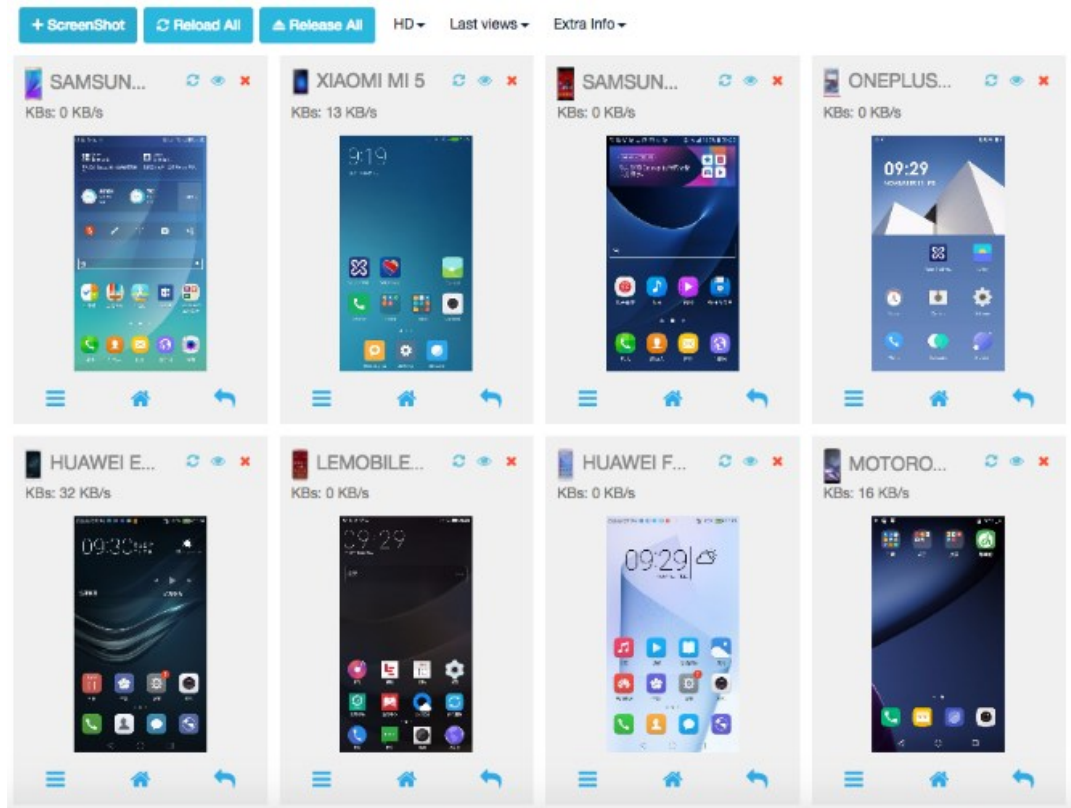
+ ScreenShot
Reload All
Release All
HD
Last views
Extra Info

SAMSUN...
KBs: 0 KB/s

XIAOMI MI 5
KBs: 13 KB/s
9:19

SAMSUN...
KBs: 0 KB/s

ONEPLUS...
KBs: 0 KB/s
09:29

HUAWEI E...
KBs: 32 KB/s
09:30

LEMOBILE...
KBs: 0 KB/s
09:29

HUAWEI F...
KBs: 0 KB/s
09:29

MOTORO...
KBs: 16 KB/s